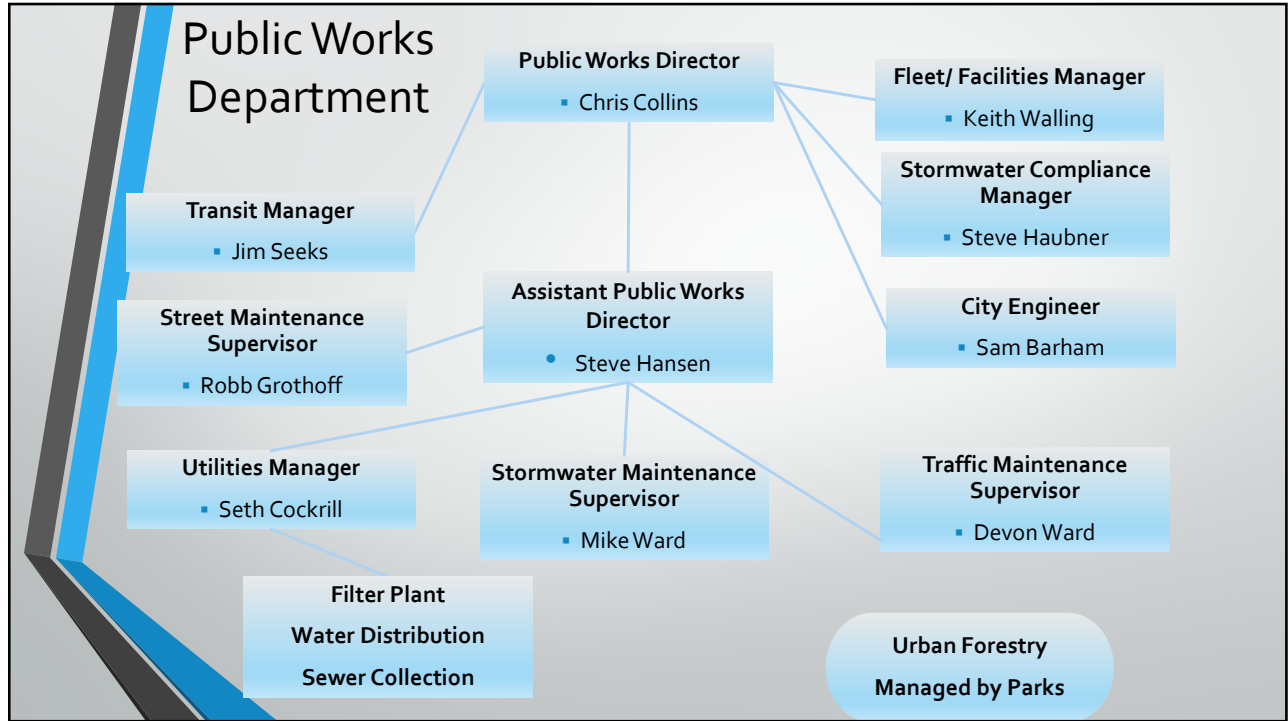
Public Works Department

Public Works Director
- Chris Collins

Fleet/ Facilities Manager
- Keith Walling

Stormwater Compliance Manager
- Steve Haubner

Transit Manager
- Jim Seeks

City Engineer
- Sam Barham

Street Maintenance Supervisor
- Robb Grothoff

Assistant Public Works Director
- Steve Hansen

Utilities Manager
- Seth Cockrill

Stormwater Maintenance Supervisor
- Mike Ward

Traffic Maintenance Supervisor
- Devon Ward

Filter Plant
Water Distribution
Sewer Collection

Urban Forestry
Managed by Parks